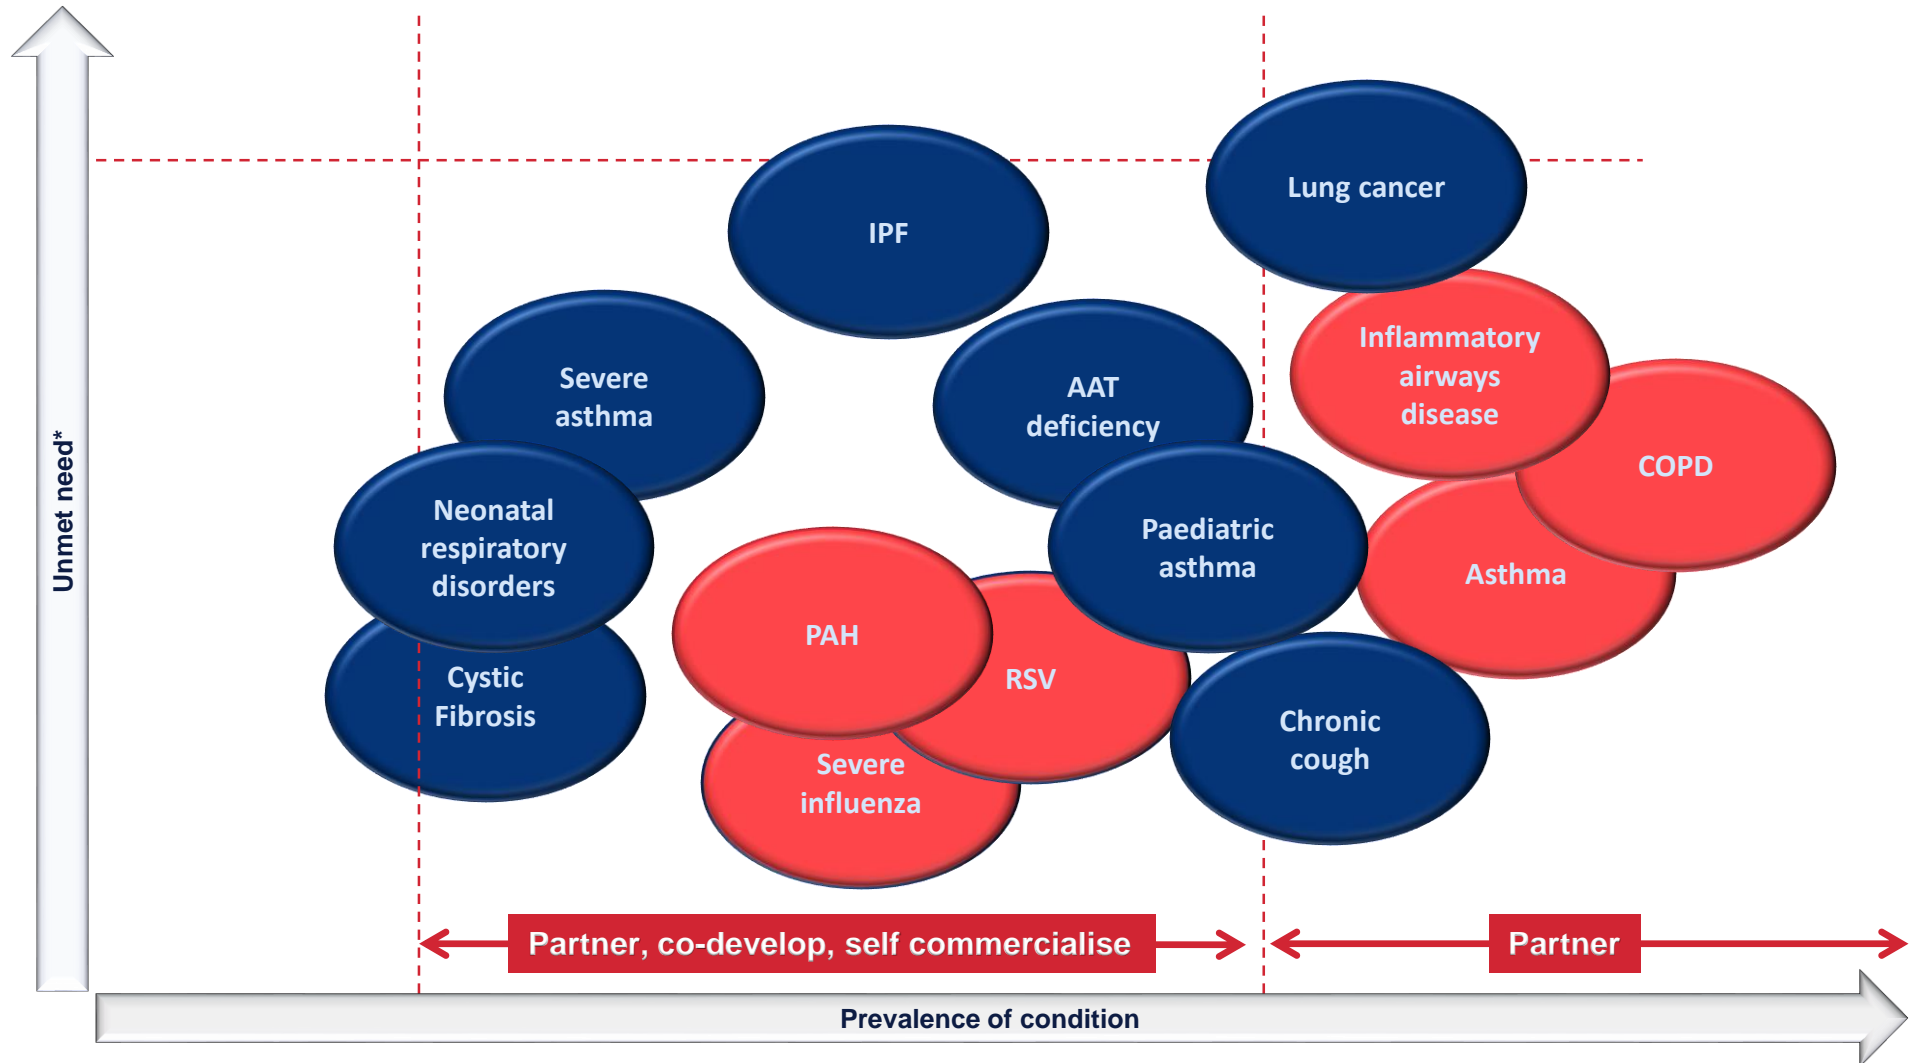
Unmet need*

IPF

Lung cancer

Severe asthma

AAT deficiency

Inflammatory airways disease

COPD

Neonatal respiratory disorders

Paediatric asthma

Asthma

PAH

RSV

Cystic Fibrosis

Chronic cough

Severe influenza

Partner, co-develop, self commercialise

Partner

Prevalence of condition